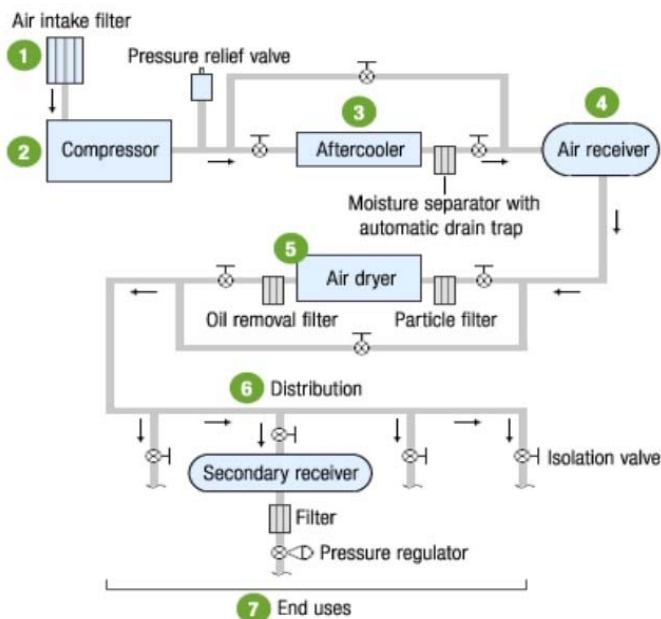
Air intake filter

1

Pressure relief valve

2 Compressor

3 Aftercooler

4 Air receiver

Moisture separator with automatic drain trap

5 Air dryer

Oil removal filter

Particle filter

6 Distribution

Secondary receiver

Isolation valve

Filter

Pressure regulator

7 End uses